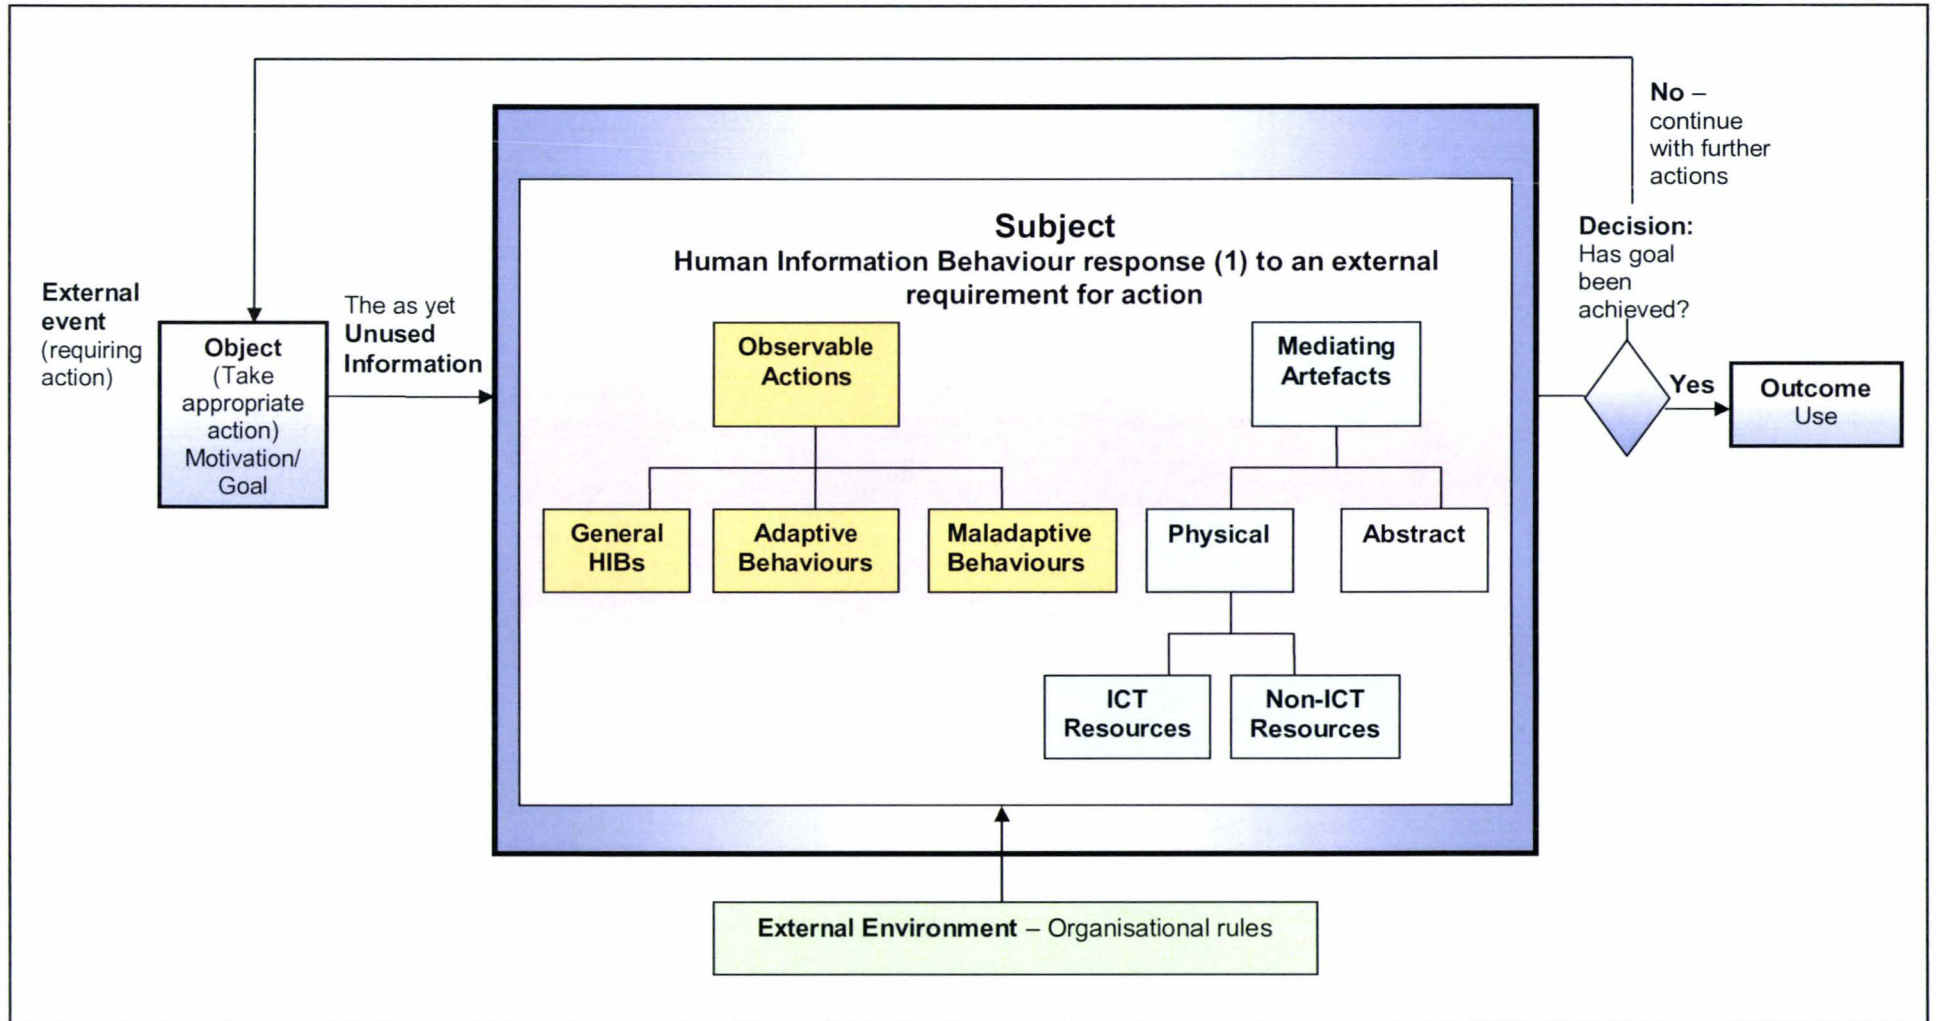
No – continue with further actions

External event (requiring action)

Object (Take appropriate action) Motivation/ Goal

The as yet Unused Information

Subject
Human Information Behaviour response (1) to an external requirement for action

Observable Actions

General HIBs

Adaptive Behaviours

Maladaptive Behaviours

Mediating Artefacts

Physical

Abstract

ICT Resources

Non-ICT Resources

Decision: Has goal been achieved?

Yes

Outcome Use

External Environment – Organisational rules